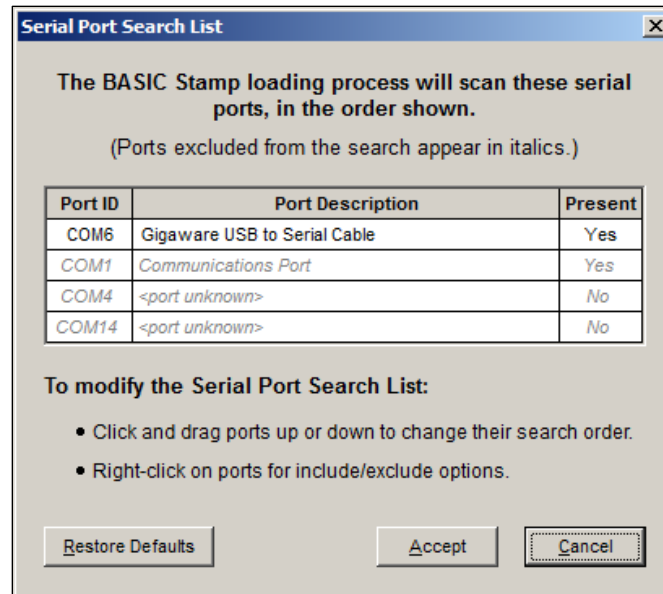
Serial Port Search List

The BASIC Stamp loading process will scan these serial ports, in the order shown.

(Ports excluded from the search appear in italics.)

| Port ID | Port Description | Present |
|---|---|---|
| COM6 | Gigaware USB to Serial Cable | Yes |
| *COM1* | *Communications Port* | *Yes* |
| *COM4* | *<port unknown>* | *No* |
| *COM14* | *<port unknown>* | *No* |

To modify the Serial Port Search List:

• Click and drag ports up or down to change their search order.

• Right-click on ports for include/exclude options.

Restore Defaults

Accept

Cancel